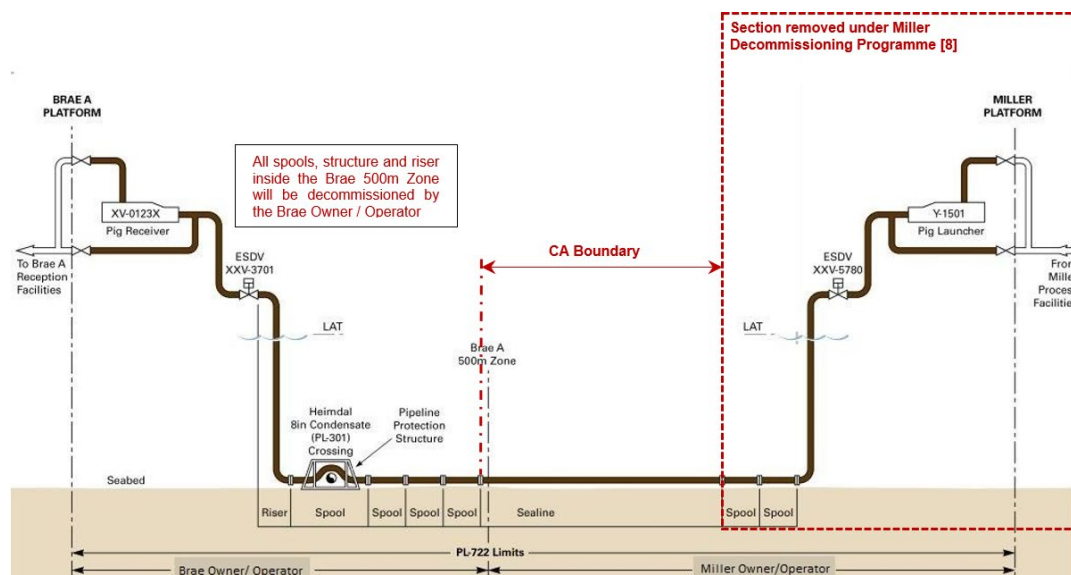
Section removed under Miller Decommissioning Programme [8]

BRAE A PLATFORM

MILLER PLATFORM

All spools, structure and riser inside the Brae 500m Zone will be decommissioned by the Brae Owner / Operator

XV-0123X
Pig Receiver

Y-1501
Pig Launcher

To Brae A Reception Facilities

From Mille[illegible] Proces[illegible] Faciliti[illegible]

ESDV
XXV-3701

ESDV
XXV-5780

CA Boundary

LAT

LAT

Brae A
500m Zone

Heimdal
8in Condensate
(PL-301)
Crossing

Pipeline
Protection
Structure

Seabed

| Riser | Spool | Spool | Spool | Spool | Sealine | Spool | Spool |
|---|---|---|---|---|---|---|---|

PL-722 Limits

Brae Owner/ Operator

Miller Owner/Operator